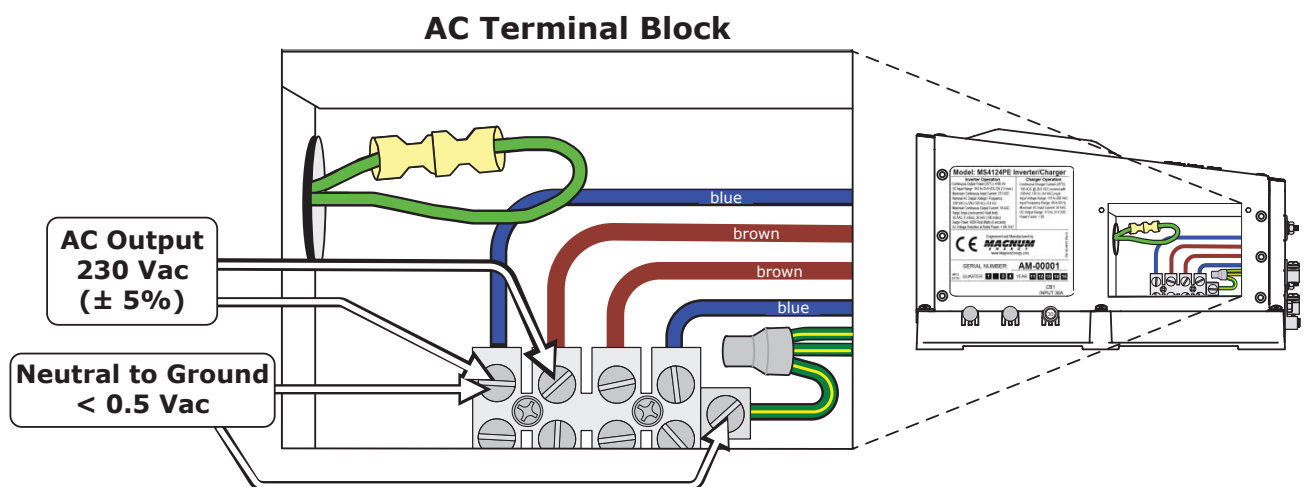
AC Terminal Block

blue

brown

brown

blue

AC Output
230 Vac
(± 5%)

Neutral to Ground
< 0.5 Vac

Model: MS4124PE Inverter/Charger

Inverter Operation

Charger Operation

MAGNUM

SERIAL NUMBER:

AM-00001

CB1
INPUT 30A

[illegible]